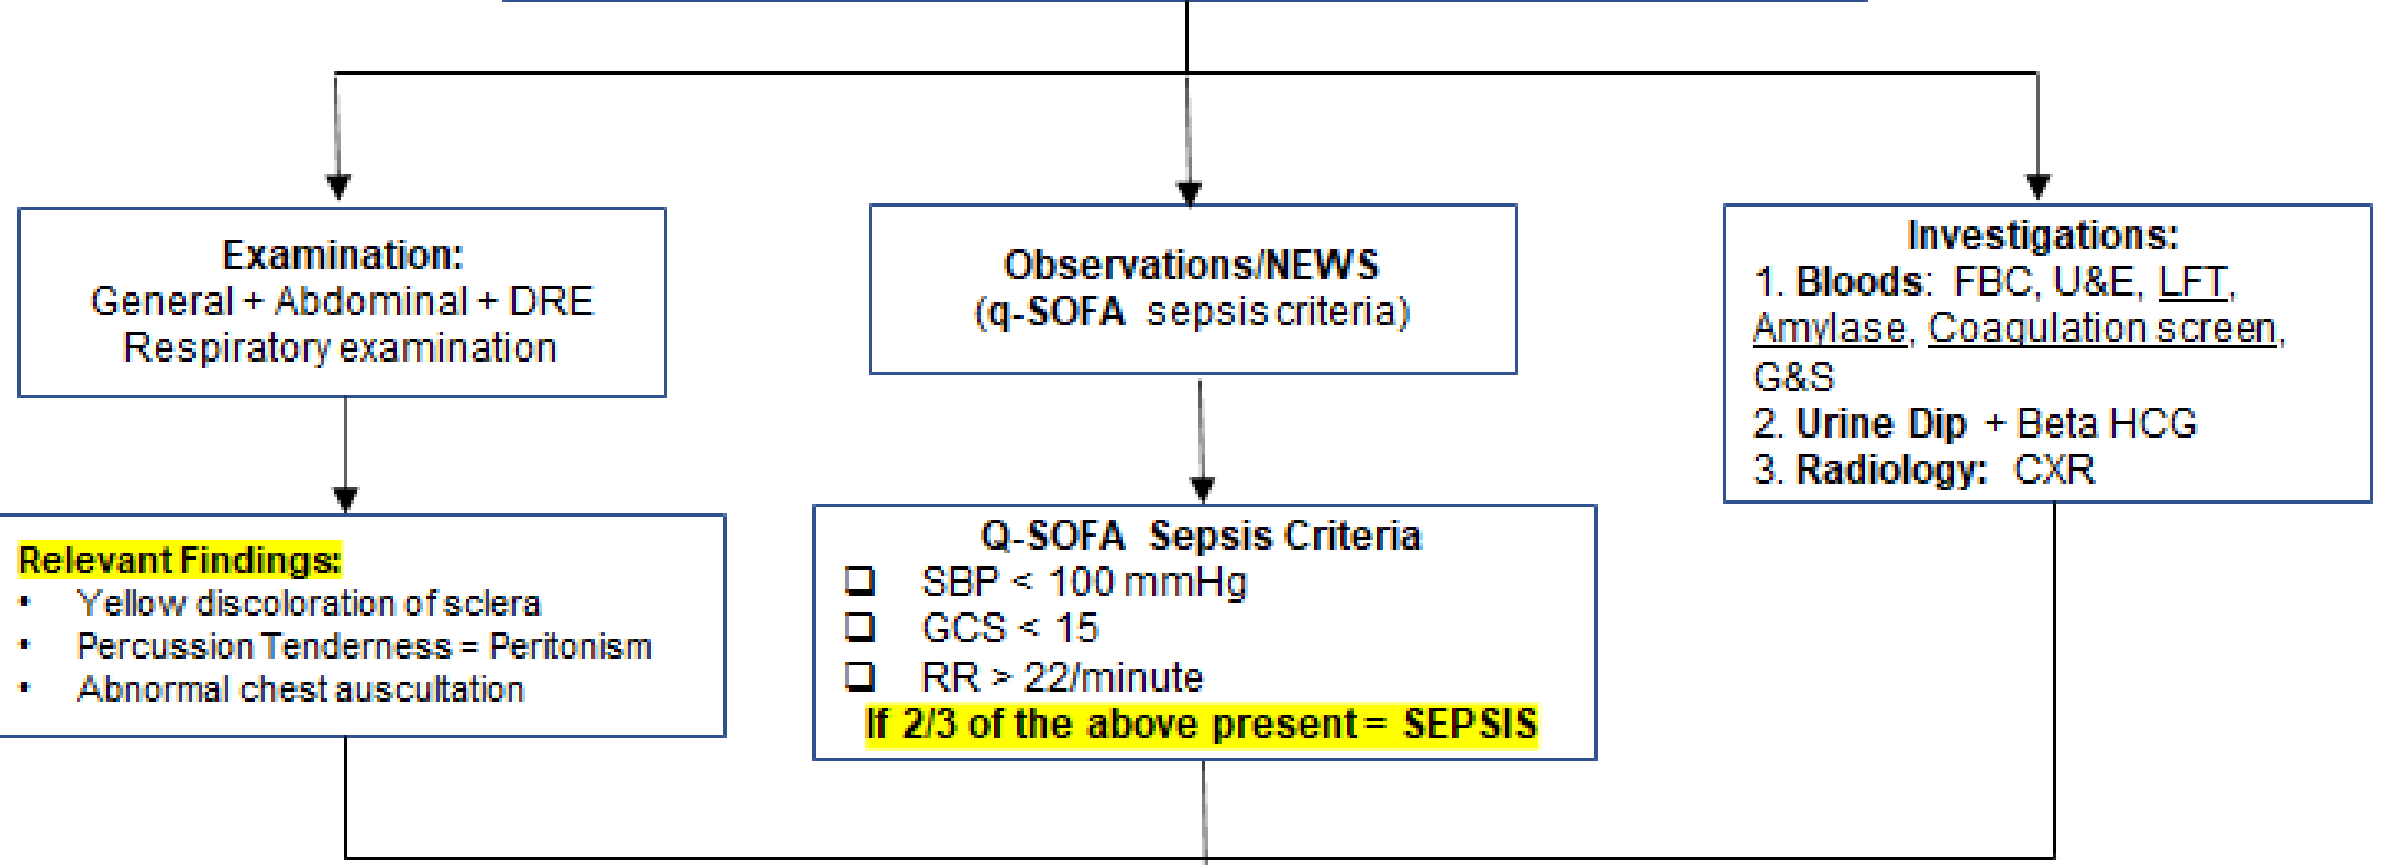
Examination:
General + Abdominal + DRE
Respiratory examination

Observations/NEWS
(q-SOFA sepsis criteria)

Investigations:
1. Bloods: FBC, U&E, LFT, Amylase, Coagulation screen, G&S
2. Urine Dip + Beta HCG
3. Radiology: CXR

Relevant Findings:
• Yellow discoloration of sclera
• Percussion Tenderness = Peritonism
• Abnormal chest auscultation

Q-SOFA Sepsis Criteria
❑ SBP < 100 mmHg
❑ GCS < 15
❑ RR > 22/minute
If 2/3 of the above present = SEPSIS